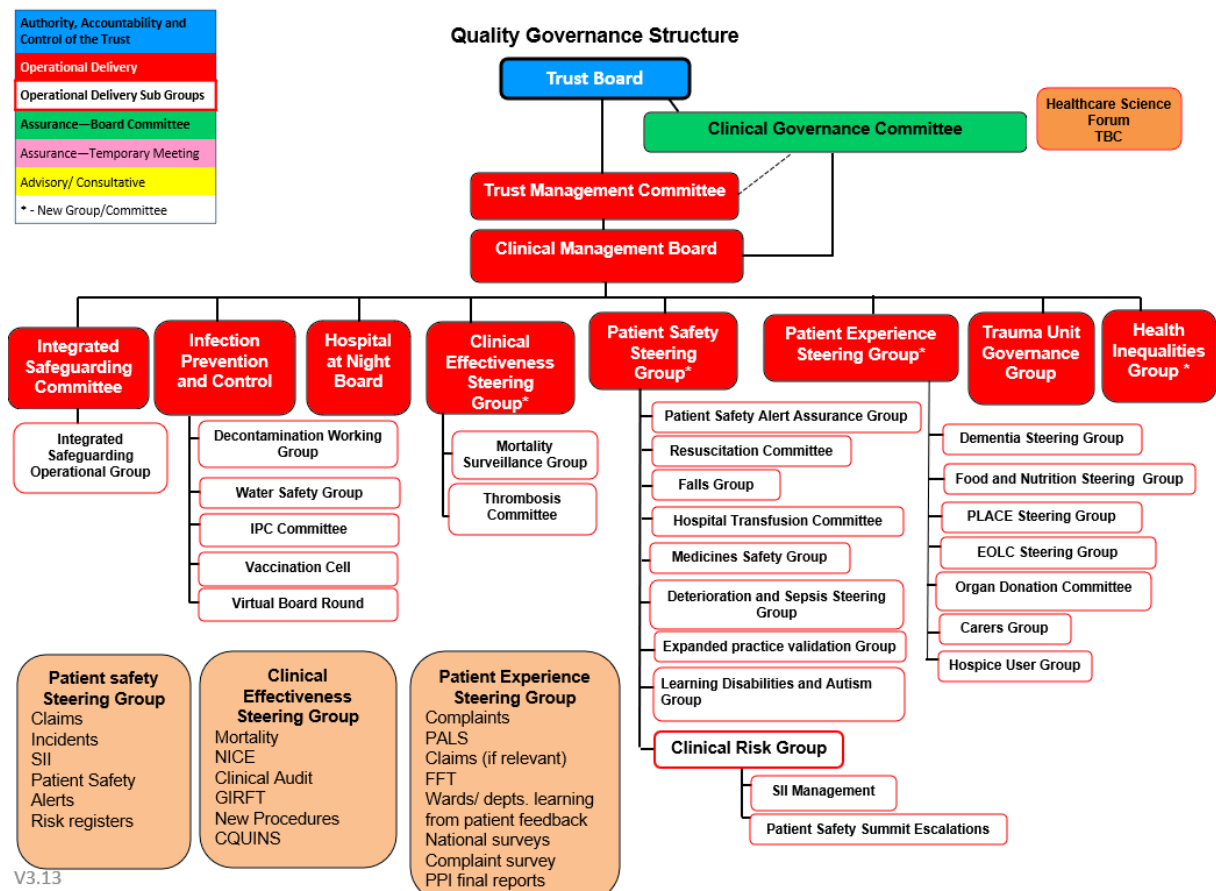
Authority, Accountability and Control of the Trust
Operational Delivery
Operational Delivery Sub Groups
Assurance—Board Committee
Assurance—Temporary Meeting
Advisory/ Consultative
* - New Group/Committee

Quality Governance Structure

Trust Board

Clinical Governance Committee

Healthcare Science Forum TBC

Trust Management Committee

Clinical Management Board

Integrated Safeguarding Committee

Integrated Safeguarding Operational Group

Infection Prevention and Control

Decontamination Working Group
Water Safety Group
IPC Committee
Vaccination Cell
Virtual Board Round

Hospital at Night Board

Clinical Effectiveness Steering Group*

Mortality Surveillance Group
Thrombosis Committee

Patient Safety Steering Group*

Patient Safety Alert Assurance Group
Resuscitation Committee
Falls Group
Hospital Transfusion Committee
Medicines Safety Group
Deterioration and Sepsis Steering Group
Expanded practice validation Group
Learning Disabilities and Autism Group
Clinical Risk Group
SII Management
Patient Safety Summit Escalations

Patient Experience Steering Group*

Dementia Steering Group
Food and Nutrition Steering Group
PLACE Steering Group
EOLC Steering Group
Organ Donation Committee
Carers Group
Hospice User Group

Trauma Unit Governance Group

Health Inequalities Group *

Patient safety Steering Group
Claims
Incidents
SII
Patient Safety Alerts
Risk registers

Clinical Effectiveness Steering Group
Mortality
NICE
Clinical Audit
GIRFT
New Procedures
CQUINS

Patient Experience Steering Group
Complaints
PALS
Claims (if relevant)
FFT
Wards/ depts. learning from patient feedback
National surveys
Complaint survey
PPI final reports

V3.13